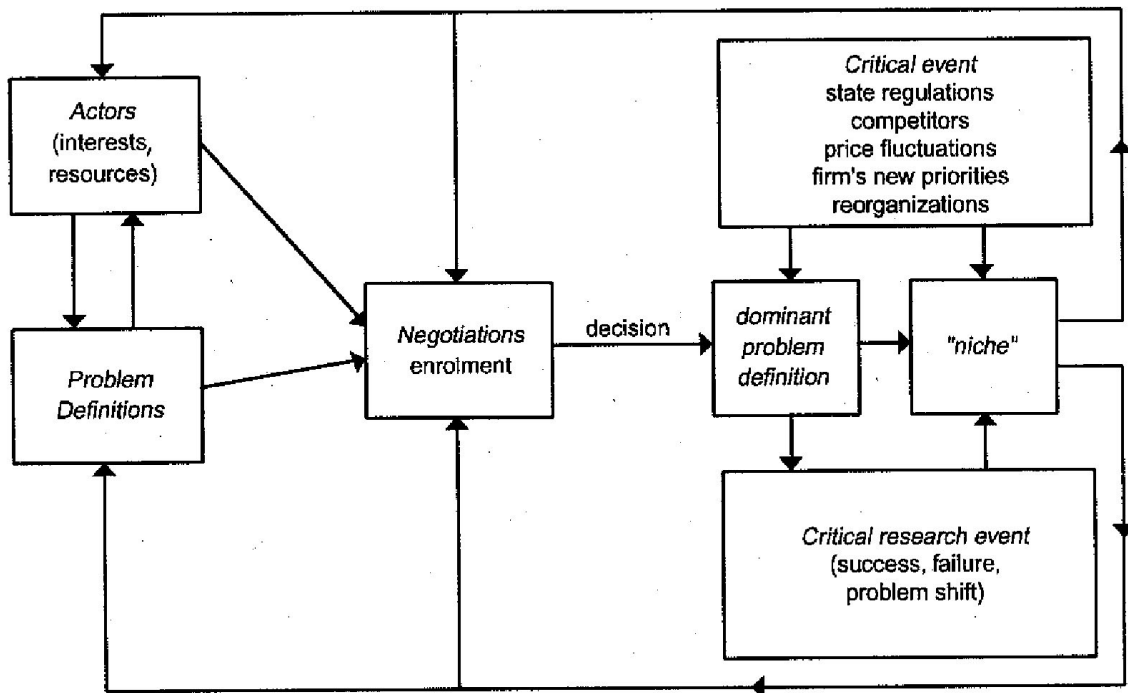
Actors
(interests, resources)

Problem Definitions

Negotiations
enrolment

decision

Critical event
state regulations
competitors
price fluctuations
firm's new priorities
reorganizations

dominant problem definition

"niche"

Critical research event
(success, failure, problem shift)